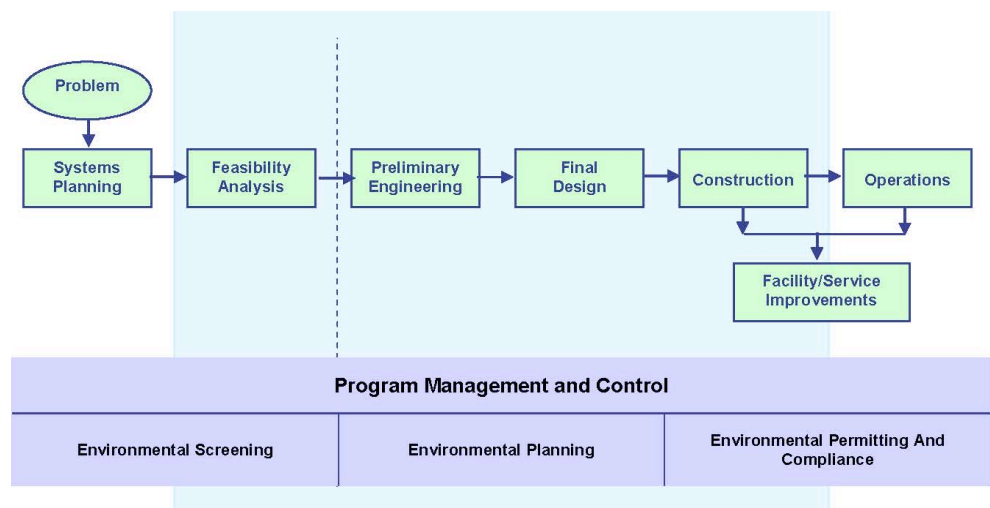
Problem

Systems Planning

Feasibility Analysis

Preliminary Engineering

Final Design

Construction

Operations

Facility/Service Improvements

Program Management and Control

Environmental Screening

Environmental Planning

Environmental Permitting And Compliance